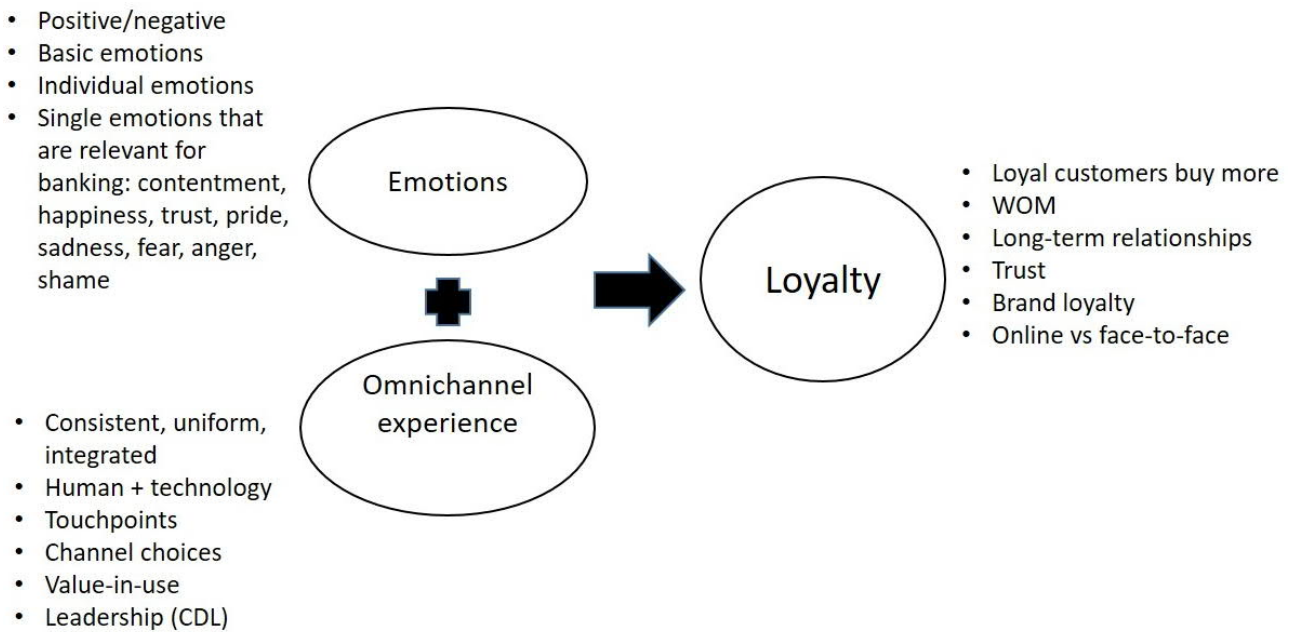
- Positive/negative
- Basic emotions
- Individual emotions
- Single emotions that are relevant for banking: contentment, happiness, trust, pride, sadness, fear, anger, shame

Emotions

Omnichannel experience

- Consistent, uniform, integrated
- Human + technology
- Touchpoints
- Channel choices
- Value-in-use
- Leadership (CDL)

Loyalty

- Loyal customers buy more
- WOM
- Long-term relationships
- Trust
- Brand loyalty
- Online vs face-to-face